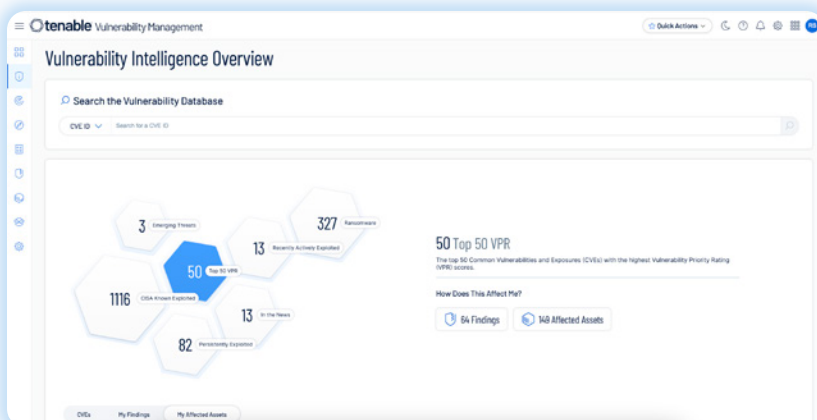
tenable Vulnerability Management

Quick Actions

RS

Vulnerability Intelligence Overview

Search the Vulnerability Database

CVE ID

Search for a CVE ID

3 Emerging Threats

327 Ransomware

13 Recently Actively Exploited

50 Top 50 VPR

1116 CISA Known Exploited

13 In the News

82 Persistently Exploited

50 Top 50 VPR

The top 50 Common Vulnerabilities and Exposures (CVEs) with the highest Vulnerability Priority Rating (VPR) scores.

How Does This Affect Me?

64 Findings

149 Affected Assets

CVEs

My Findings

My Affected Assets